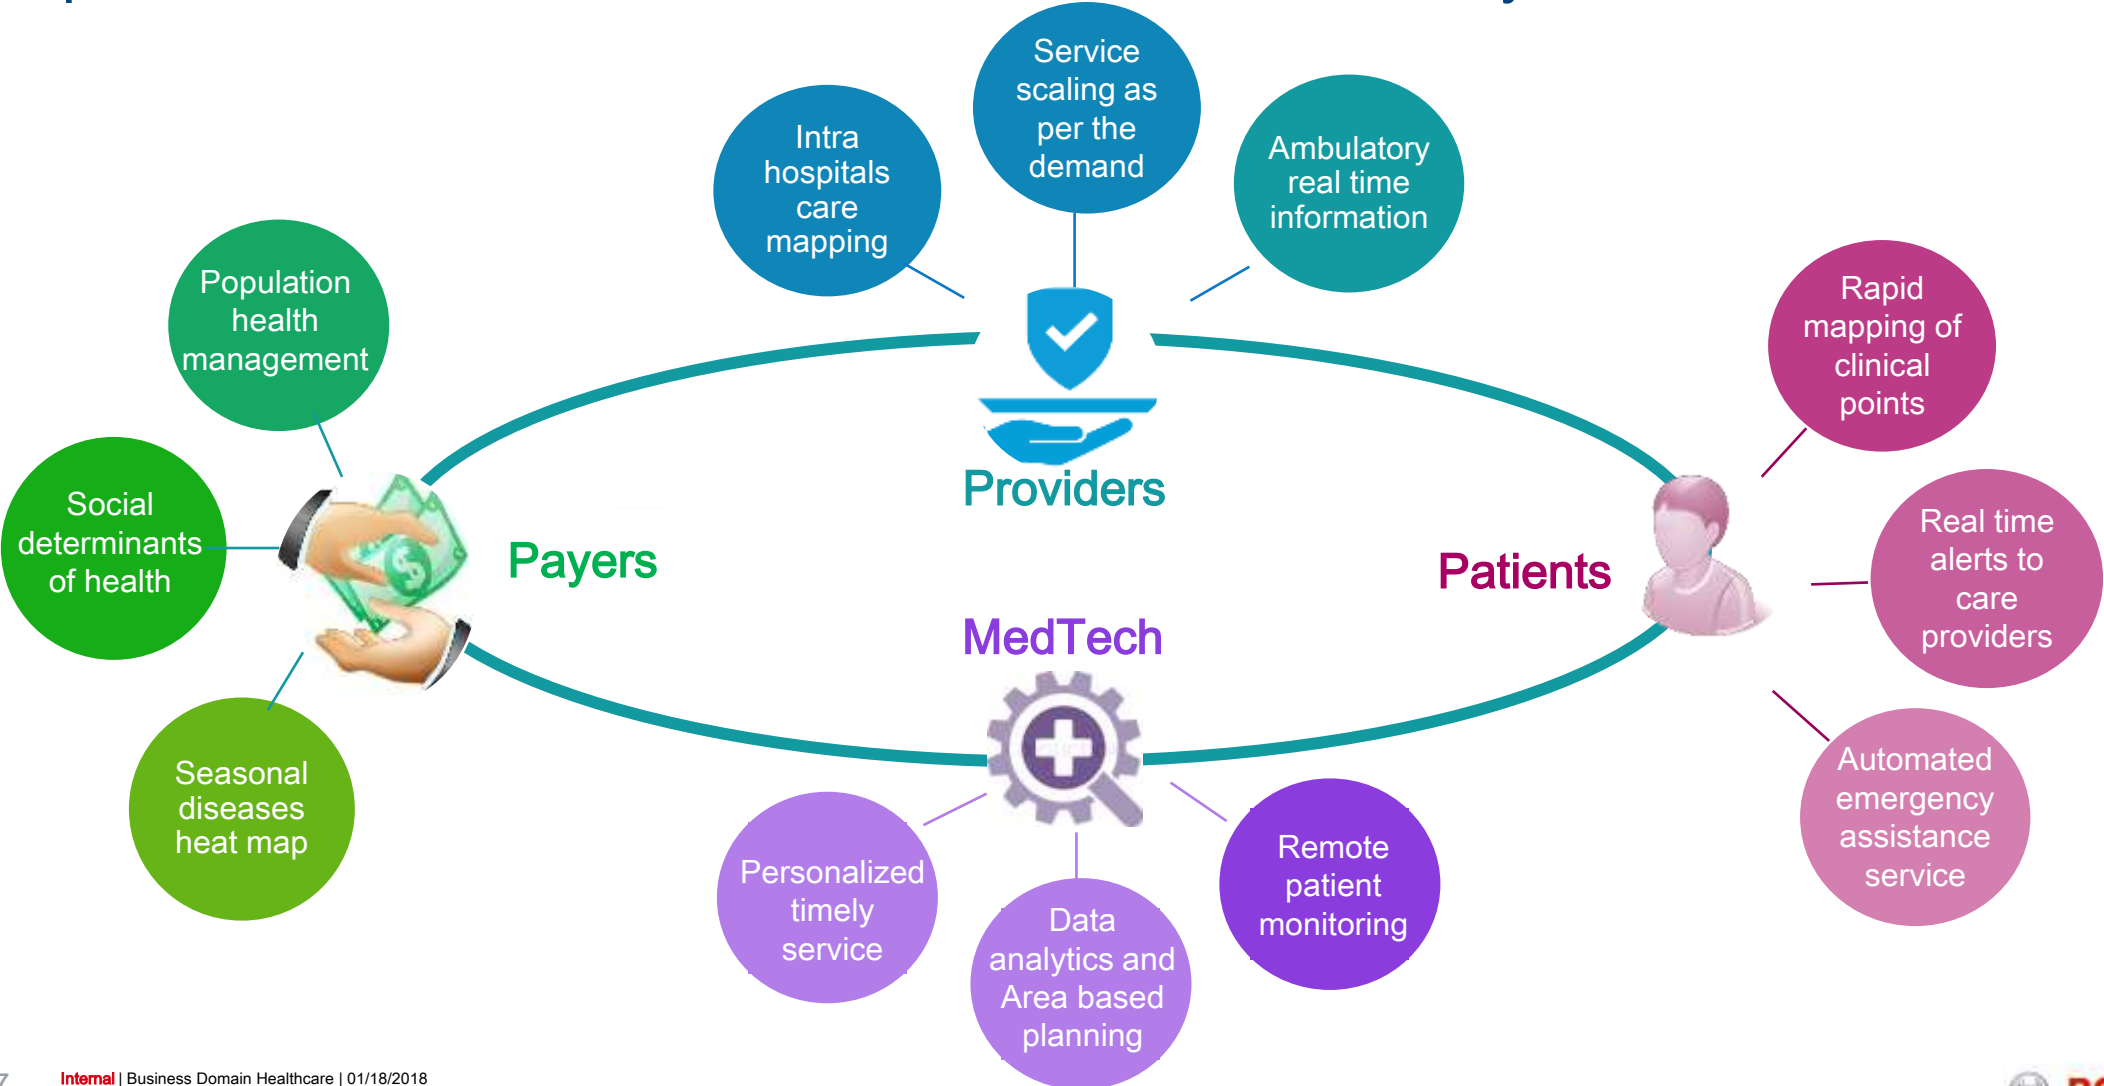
Intra hospitals care mapping

Service scaling as per the demand

Ambulatory real time information

Population health management

Social determinants of health

Seasonal diseases heat map

Payers

Providers

Patients

MedTech

Rapid mapping of clinical points

Real time alerts to care providers

Automated emergency assistance service

Personalized timely service

Data analytics and Area based planning

Remote patient monitoring

7 Internal | Business Domain Healthcare | 01/18/2018